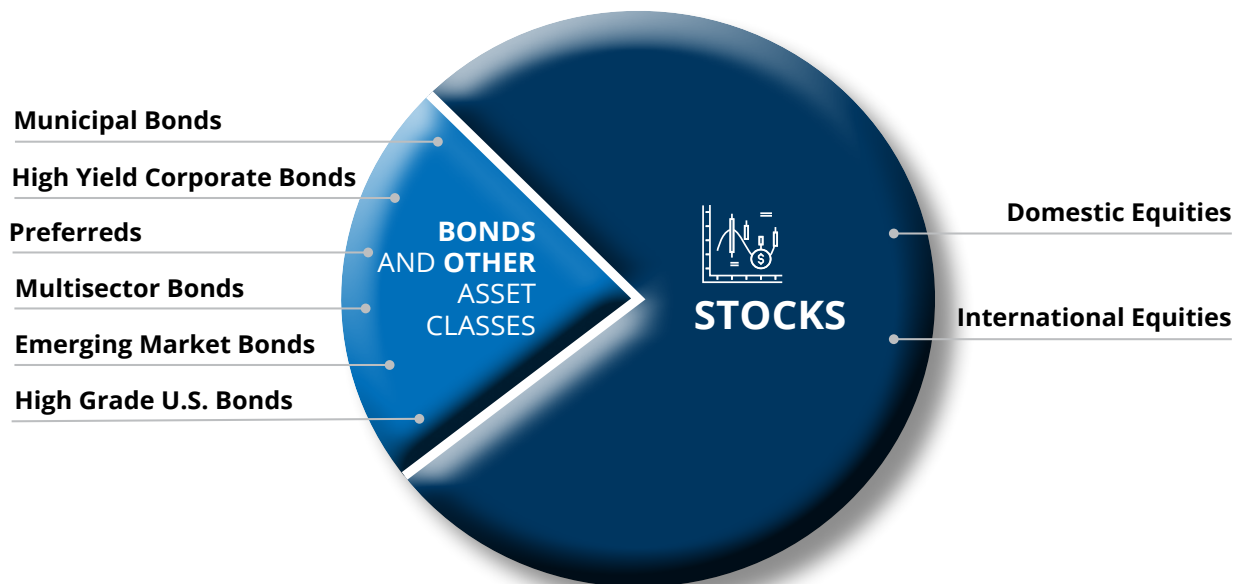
Municipal Bonds

High Yield Corporate Bonds

Preferreds

Multisector Bonds

Emerging Market Bonds

High Grade U.S. Bonds

BONDS AND OTHER ASSET CLASSES

STOCKS

Domestic Equities

International Equities